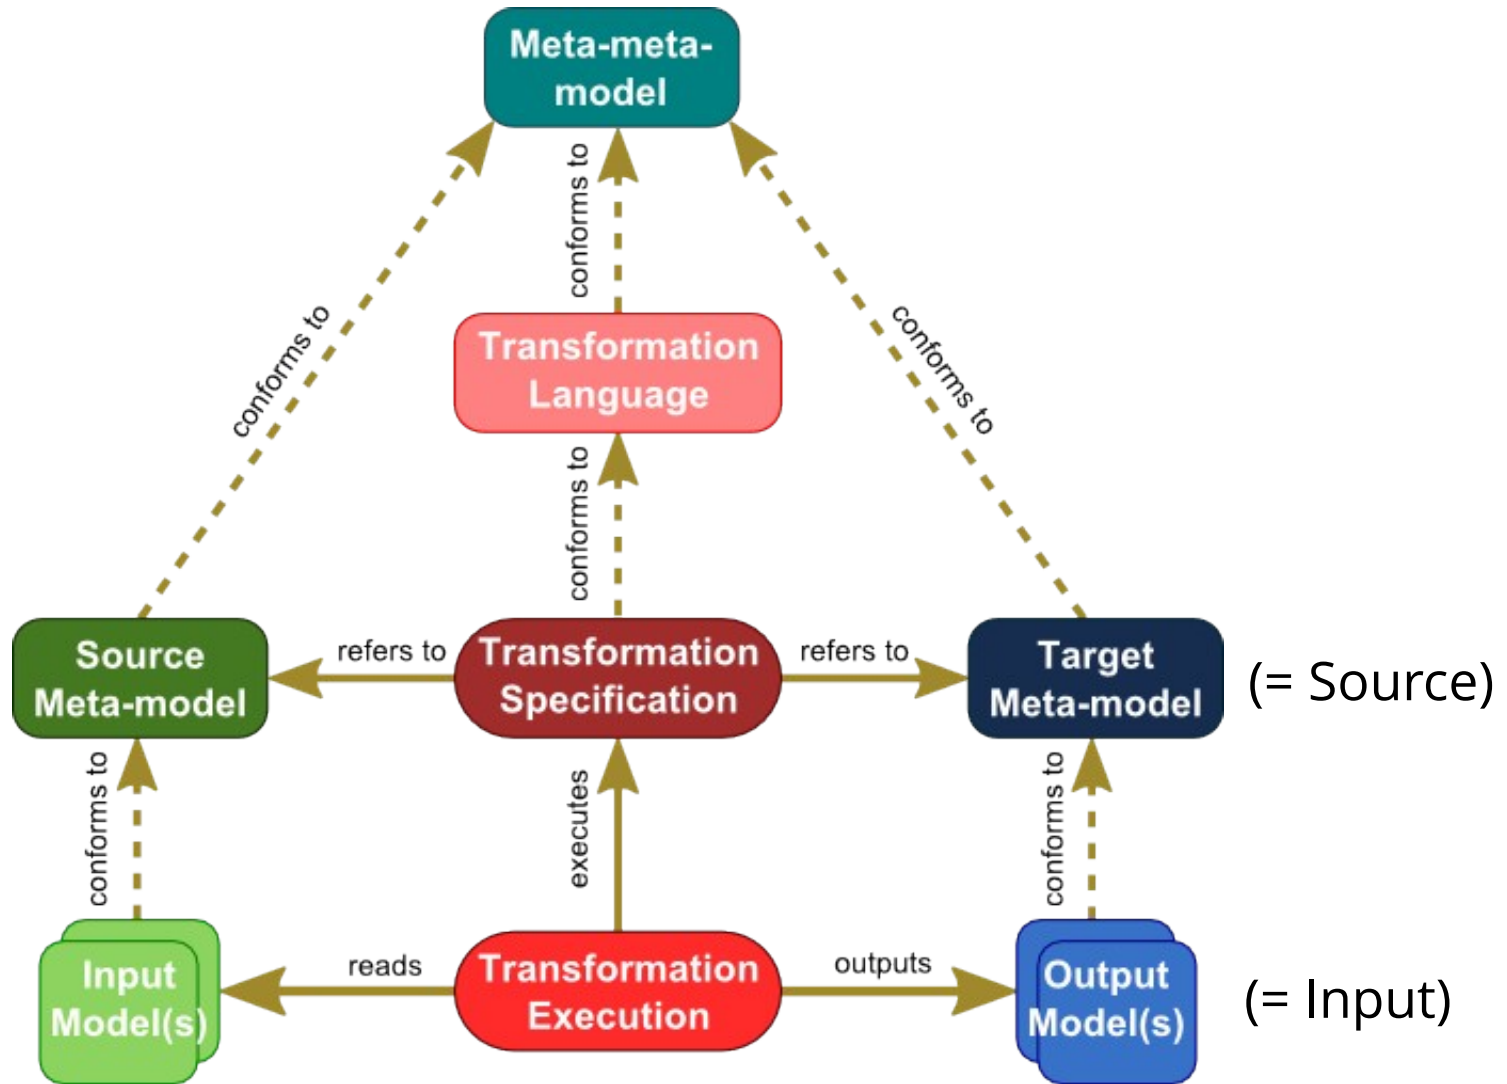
Meta-meta-model

conforms to

conforms to

conforms to

Transformation Language

conforms to

Source Meta-model

refers to

Transformation Specification

refers to

Target Meta-model

(= Source)

conforms to

executes

conforms to

Input Model(s)

reads

Transformation Execution

outputs

Output Model(s)

(= Input)